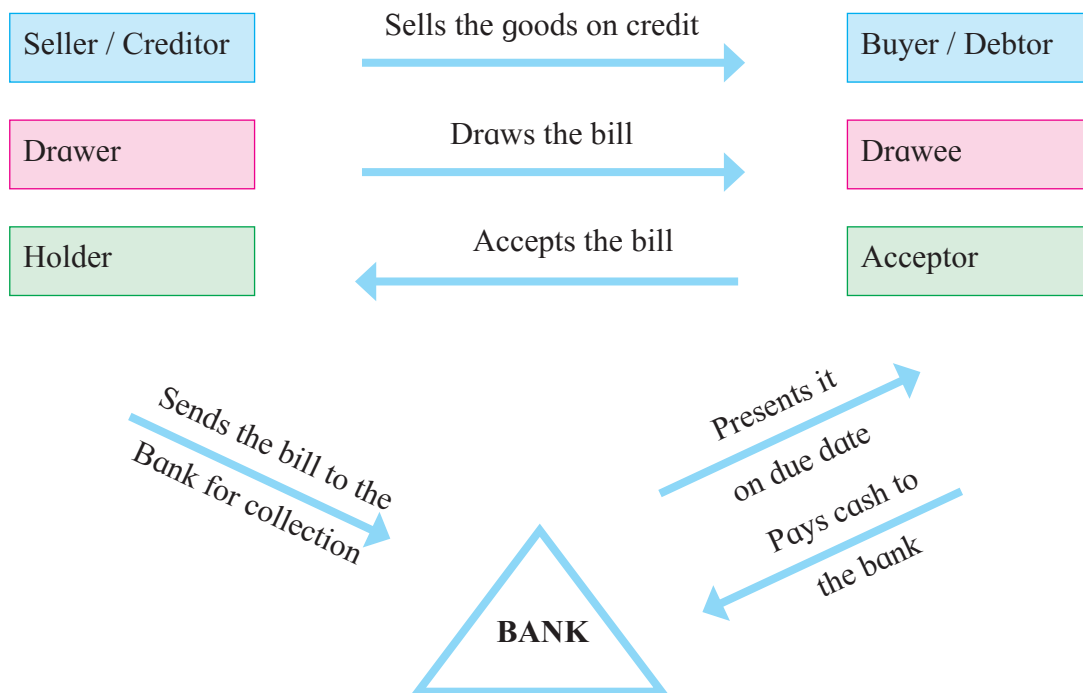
Seller / Creditor

Sells the goods on credit

Buyer / Debtor

Drawer

Draws the bill

Drawee

Holder

Accepts the bill

Acceptor

Sends the bill to the Bank for collection

Presents it on due date

Pays cash to the bank

BANK